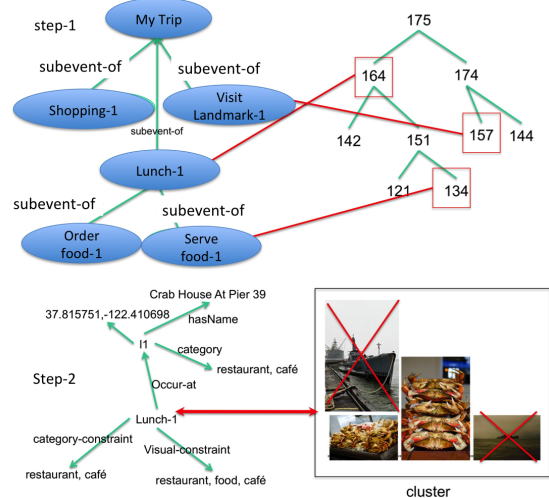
step-1

My Trip

subevent-of

subevent-of

Shopping-1

Visit Landmark-1

subevent-of

Lunch-1

subevent-of

subevent-of

Order food-1

Serve food-1

175

164

174

142

151

157

144

121

134

Crab House At Pier 39

37.815751,-122.410698

hasName

l1

category

restaurant, café

Step-2

Occur-at

Lunch-1

category-constraint

Visual-constraint

restaurant, café

restaurant, food, café

cluster